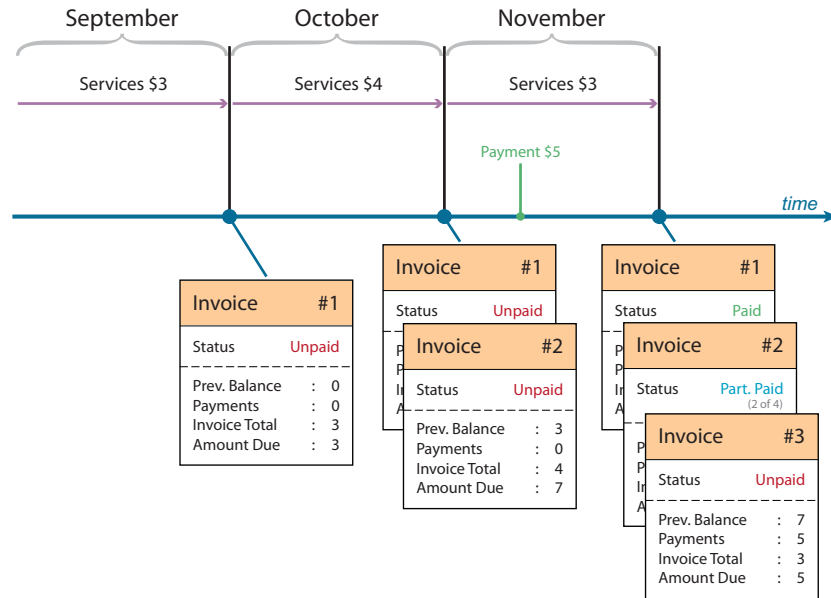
September

October

November

Services $3

Services $4

Services $3

Payment $5

time

Invoice #1

Status Unpaid

Prev. Balance : 0
Payments : 0
Invoice Total : 3
Amount Due : 3

Invoice #1

Status Unpaid

P
P
In
A

Invoice #2

Status Unpaid

Prev. Balance : 3
Payments : 0
Invoice Total : 4
Amount Due : 7

Invoice #1

Status Paid

P
P
In
A

Invoice #2

Status Part. Paid
(2 of 4)

P
P
In
A

Invoice #3

Status Unpaid

Prev. Balance : 7
Payments : 5
Invoice Total : 3
Amount Due : 5